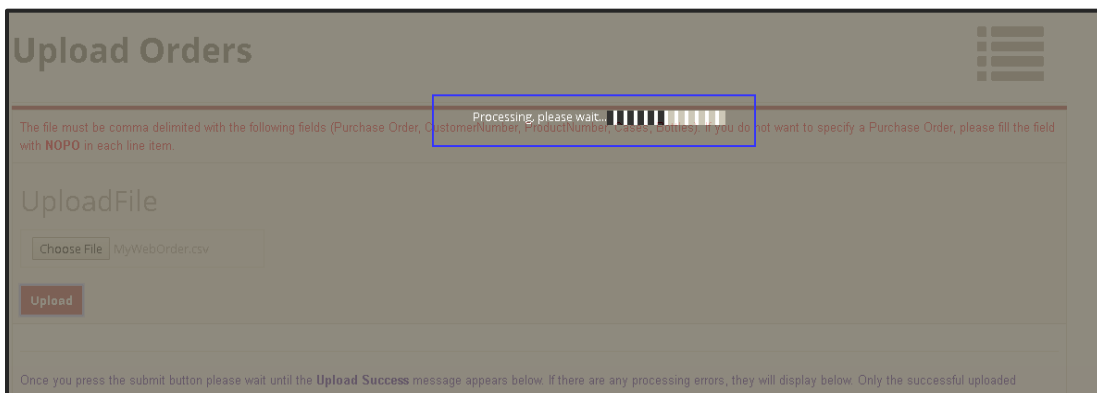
Upload Orders

Processing, please wait...

The file must be comma delimited with the following fields (Purchase Order, CustomerNumber, ProductNumber, Cases, Bottles). If you do not want to specify a Purchase Order, please fill the field with NOPO in each line item.

UploadFile

Choose File MyWebOrder.csv

Upload

Once you press the submit button please wait until the Upload Success message appears below. If there are any processing errors, they will display below. Only the successful uploaded